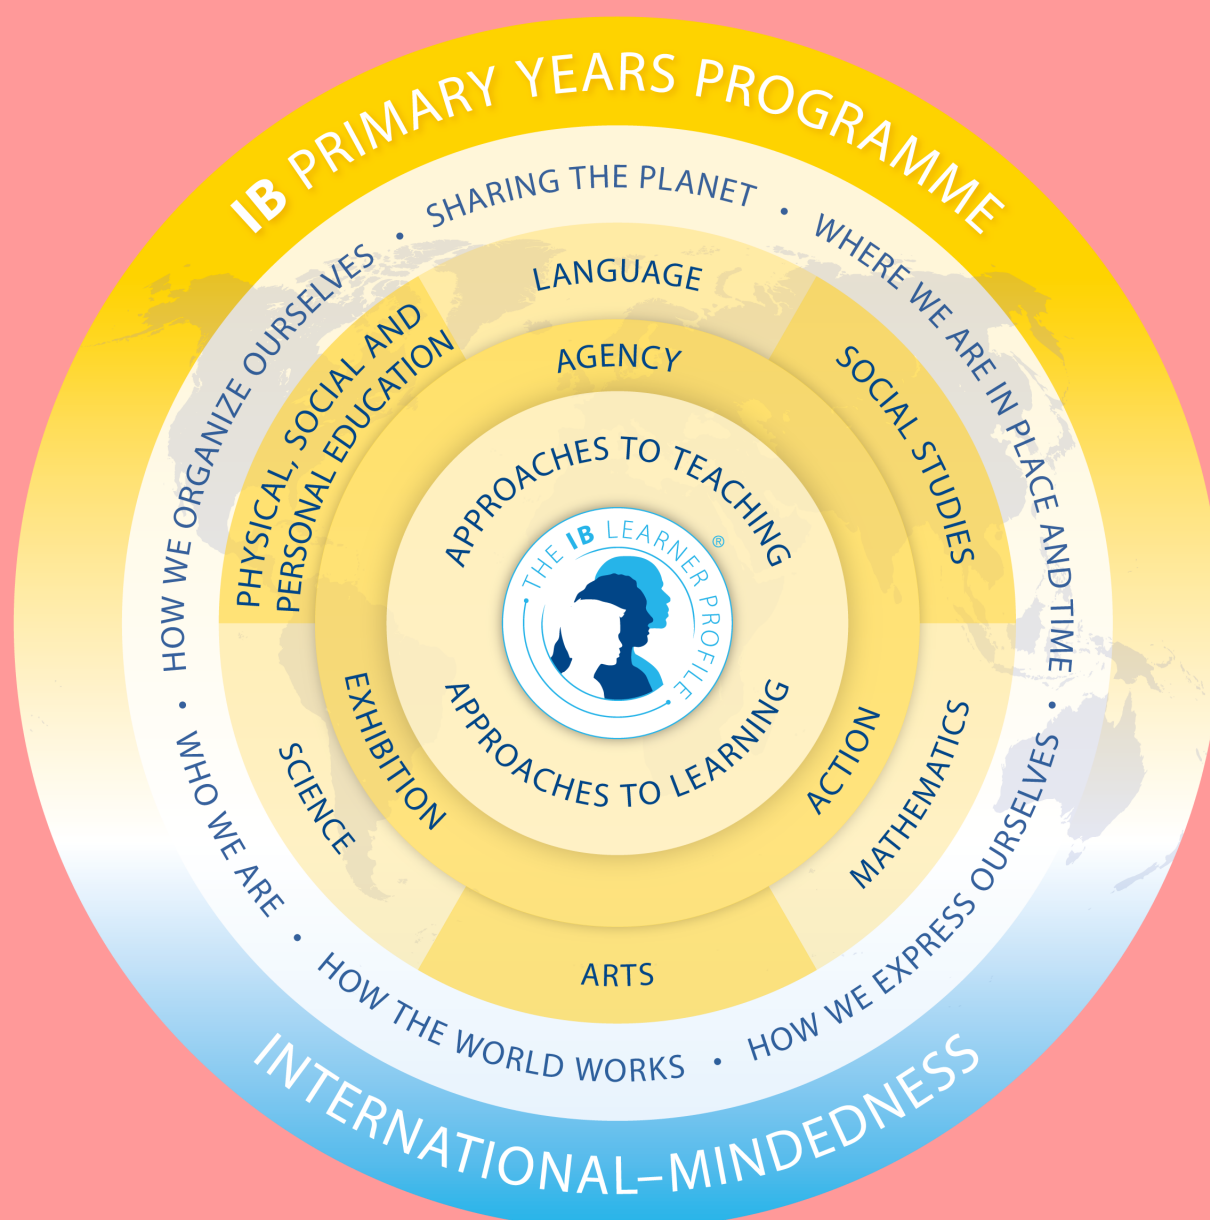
IB PRIMARY YEARS PROGRAMME

SHARING THE PLANET • WHERE WE ARE IN PLACE AND TIME • HOW WE EXPRESS OURSELVES • HOW THE WORLD WORKS • WHO WE ARE • HOW WE ORGANIZE OURSELVES •

LANGUAGE

SOCIAL STUDIES

MATHEMATICS

ARTS

SCIENCE

PHYSICAL, SOCIAL AND PERSONAL EDUCATION

AGENCY

ACTION

EXHIBITION

APPROACHES TO TEACHING

APPROACHES TO LEARNING

THE IB LEARNER PROFILE®

INTERNATIONAL-MINDEDNESS